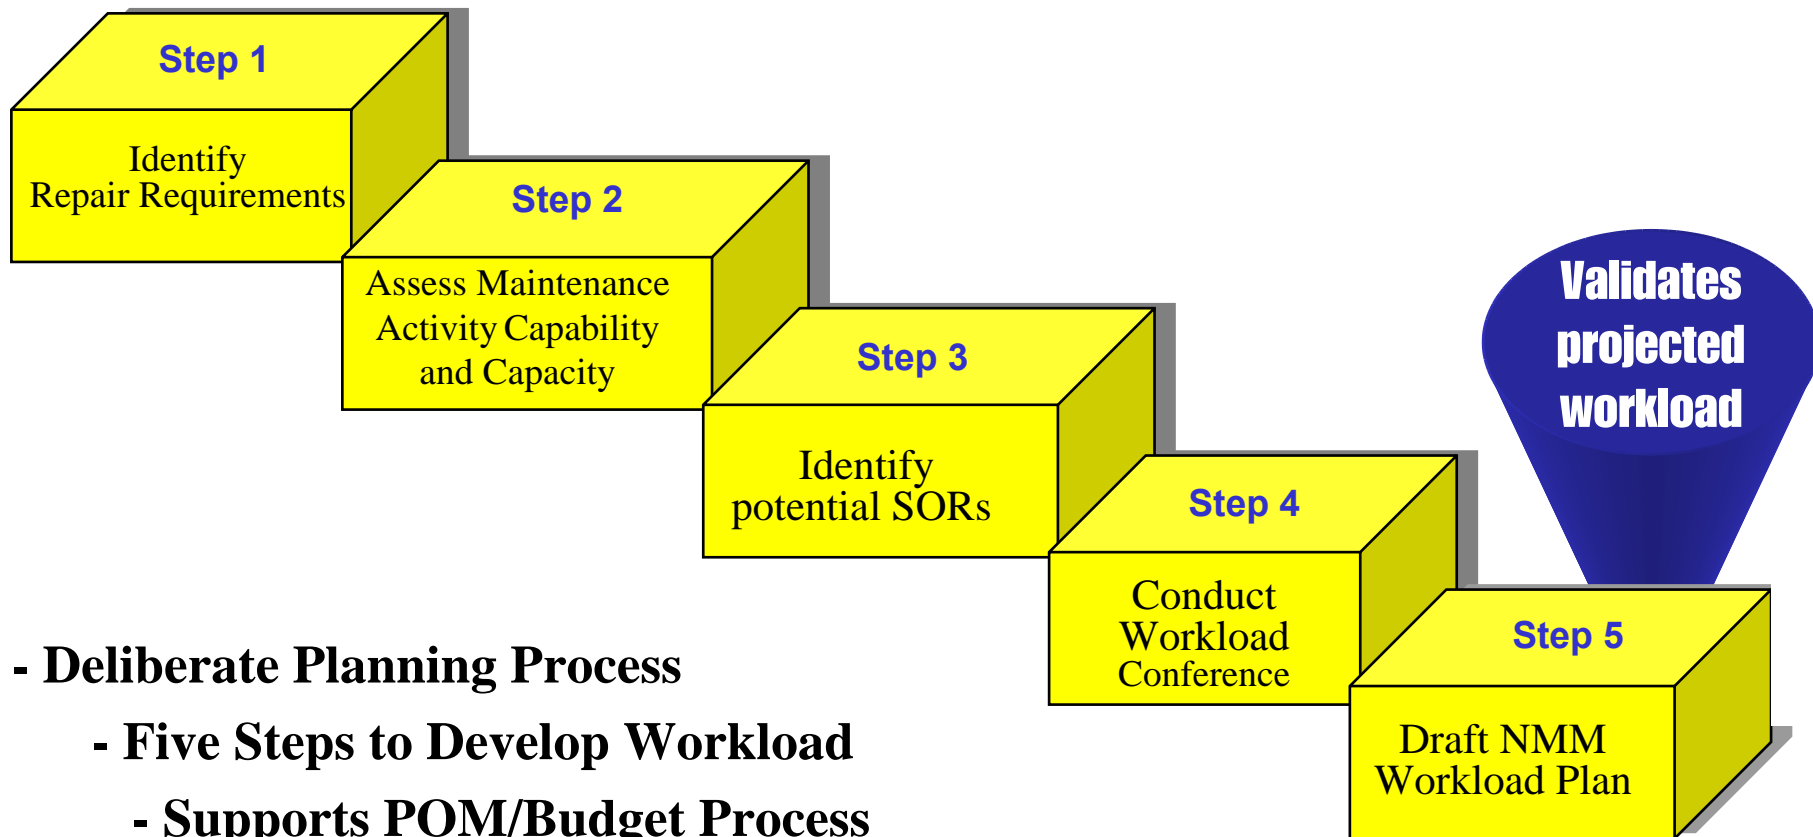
Step 1

Identify Repair Requirements

Step 2

Assess Maintenance Activity Capability and Capacity

Step 3

Identify potential SORs

Step 4

Conduct Workload Conference

Step 5

Draft NMM Workload Plan

Validates projected workload

- Deliberate Planning Process

- Five Steps to Develop Workload

- Supports POM/Budget Process